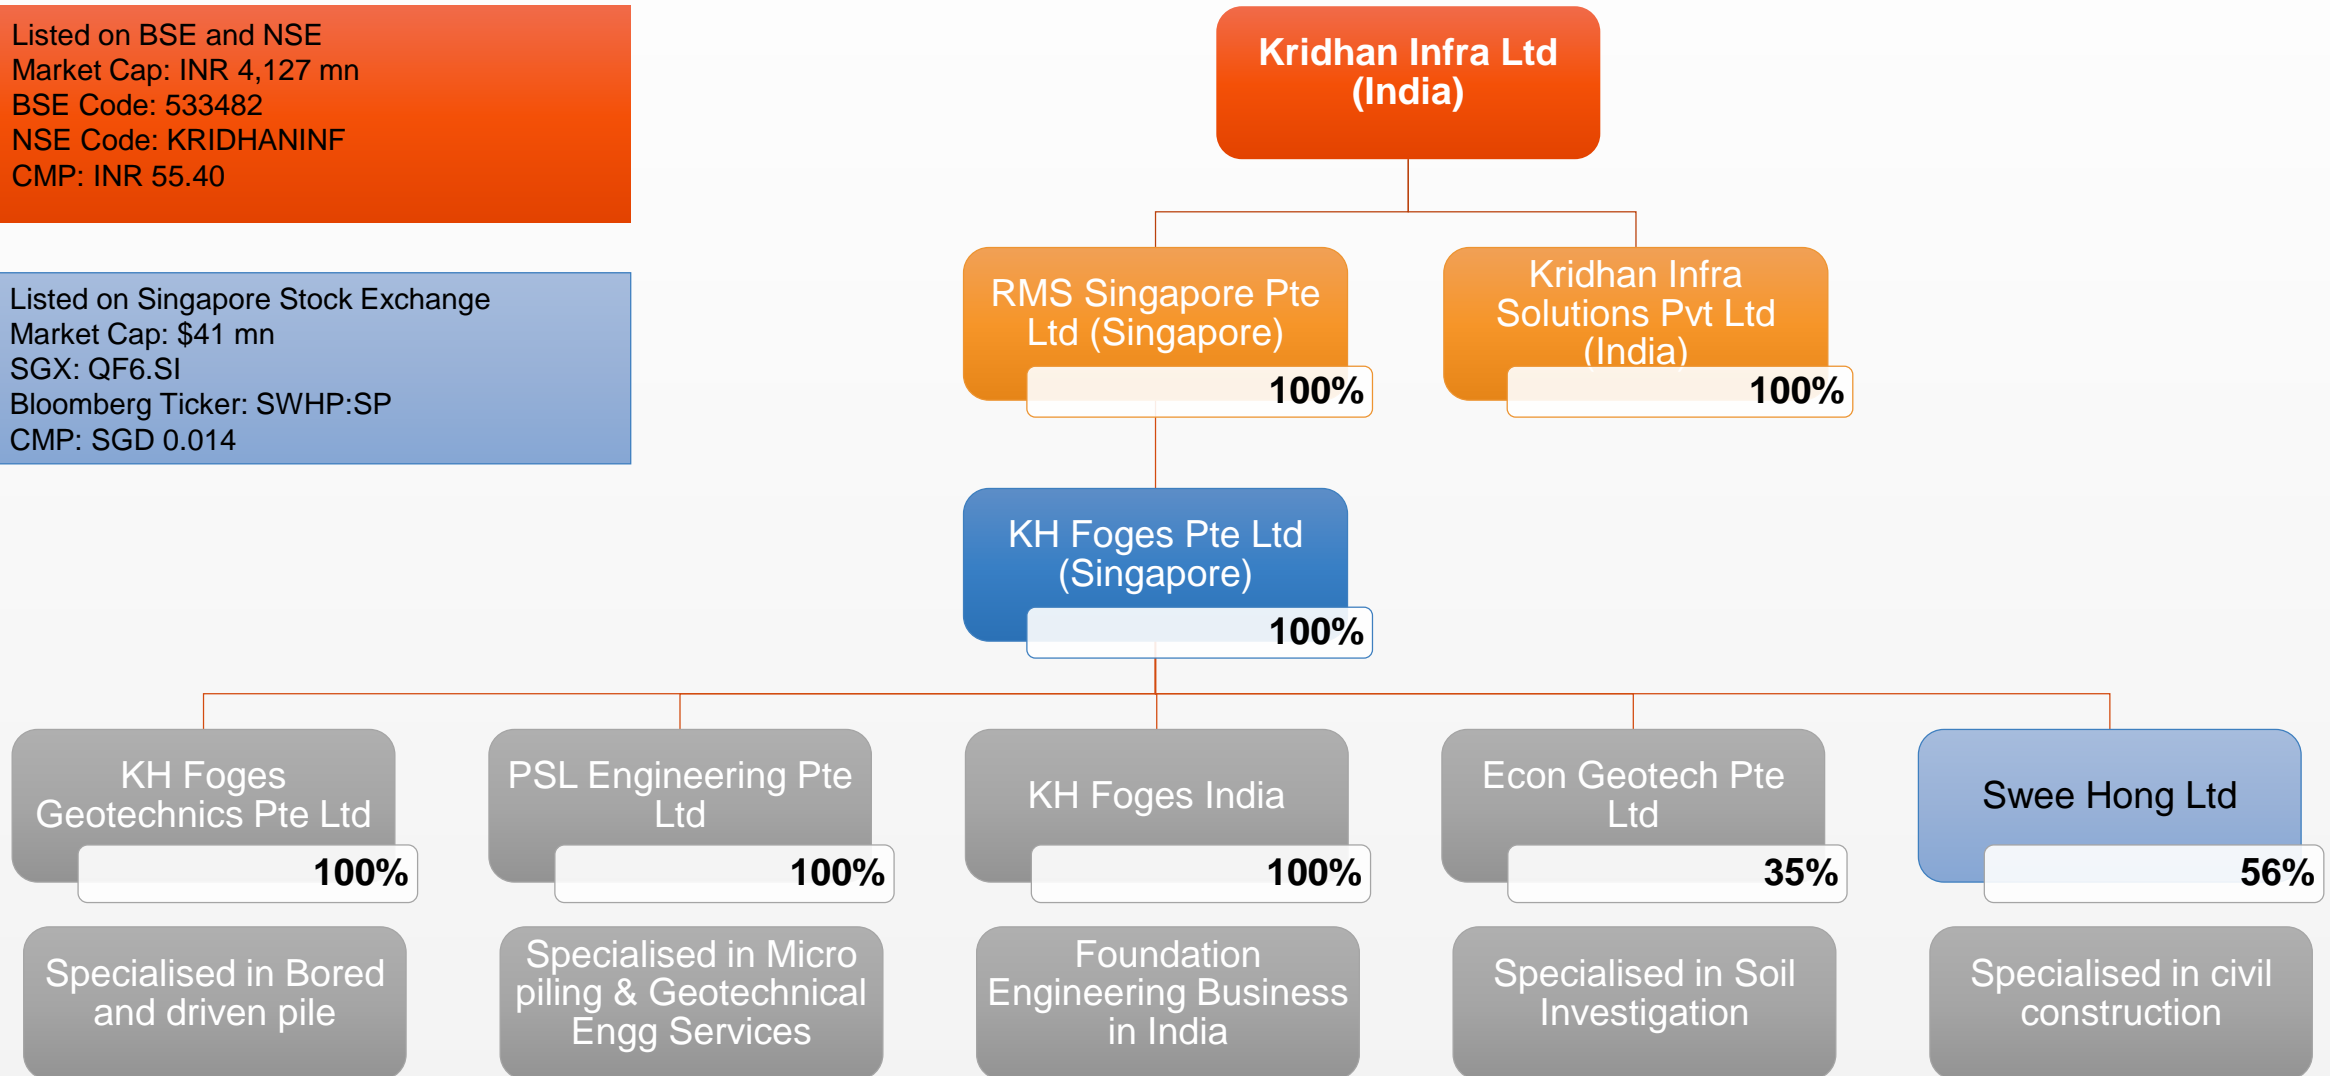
Listed on BSE and NSE
Market Cap: INR 4,127 mn
BSE Code: 533482
NSE Code: KRIDHANINF
CMP: INR 55.40

Listed on Singapore Stock Exchange
Market Cap: $41 mn
SGX: QF6.SI
Bloomberg Ticker: SWHP:SP
CMP: SGD 0.014

Kridhan Infra Ltd (India)

RMS Singapore Pte Ltd (Singapore)
100%

Kridhan Infra Solutions Pvt Ltd (India)
100%

KH Foges Pte Ltd (Singapore)
100%

KH Foges Geotechnics Pte Ltd
100%

PSL Engineering Pte Ltd
100%

KH Foges India
100%

Econ Geotech Pte Ltd
35%

Swee Hong Ltd
56%

Specialised in Bored and driven pile

Specialised in Micro piling & Geotechnical Engg Services

Foundation Engineering Business in India

Specialised in Soil Investigation

Specialised in civil construction